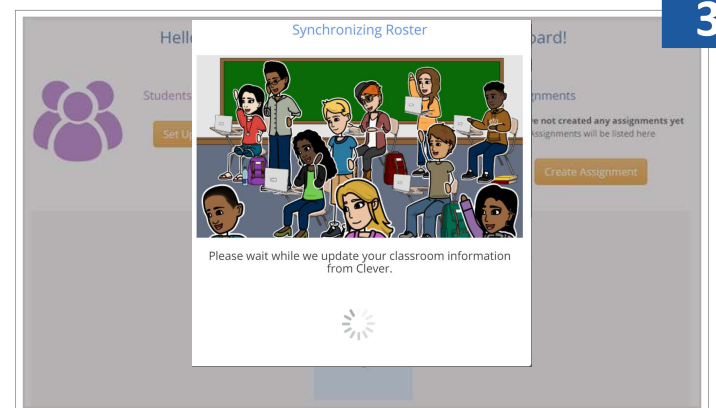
3

Hell

Students

Set Up

Synchronizing Roster

Please wait while we update your classroom information from Clever.

oard!

gnments

e not created any assignments yet

Assignments will be listed here

Create Assignment